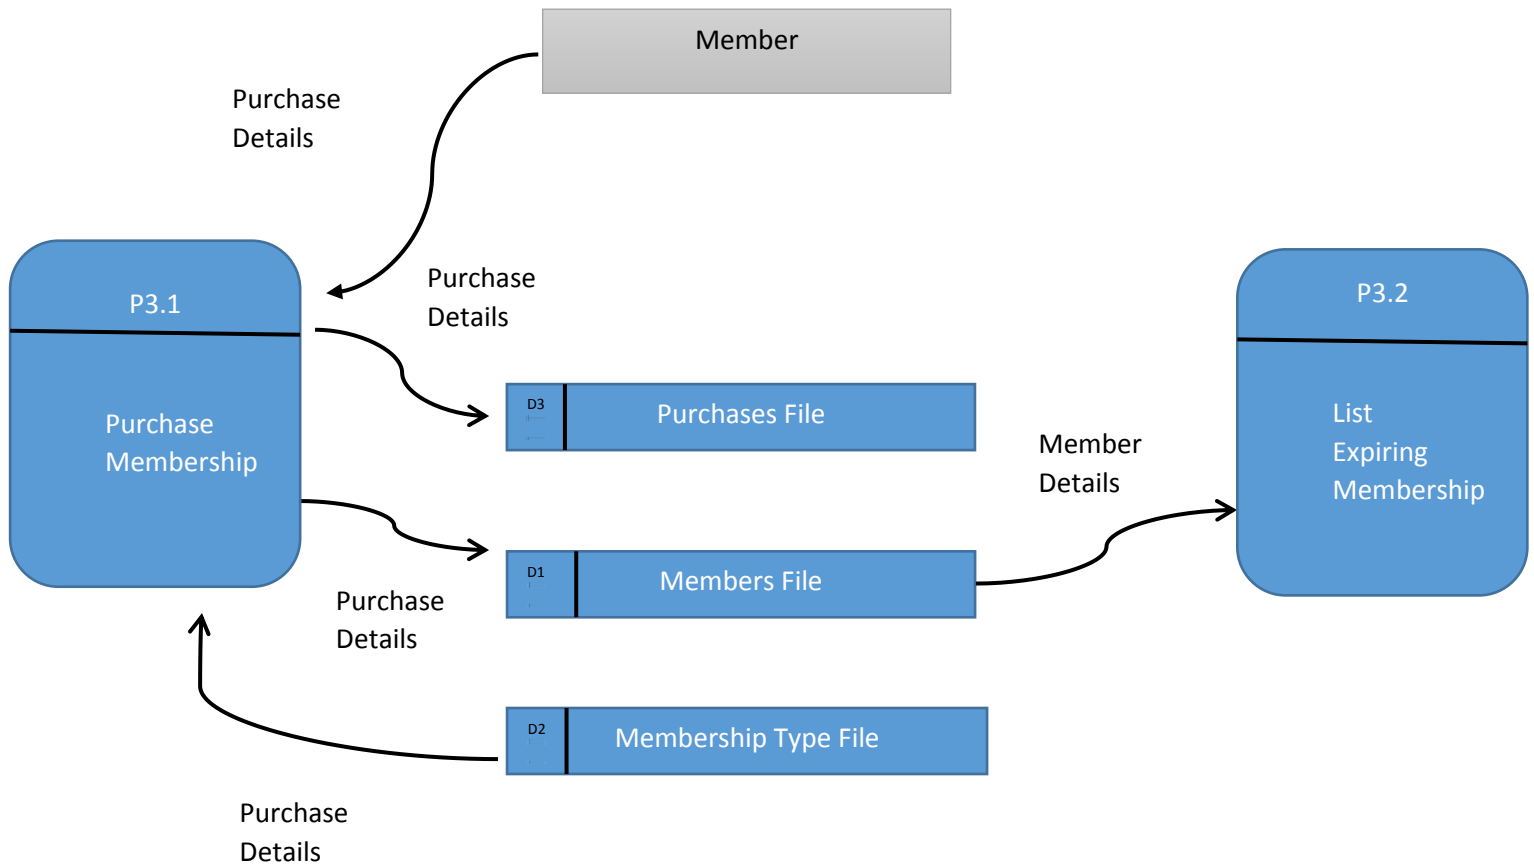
Member

Purchase Details

P3.1

Purchase Membership

Purchase Details

D3 Purchases File

Member Details

P3.2

List Expiring Membership

D1 Members File

Purchase Details

D2 Membership Type File

Purchase Details